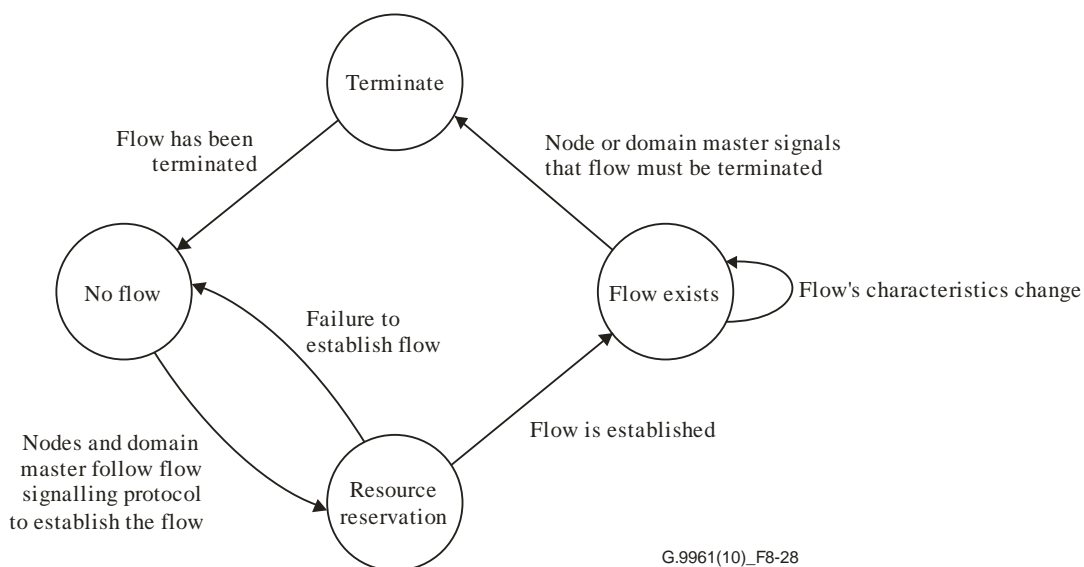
Terminate

Flow has been terminated

Node or domain master signals that flow must be terminated

No flow

Flow exists

Flow's characteristics change

Failure to establish flow

Nodes and domain master follow flow signalling protocol to establish the flow

Flow is established

Resource reservation

G.9961(10)_F8-28